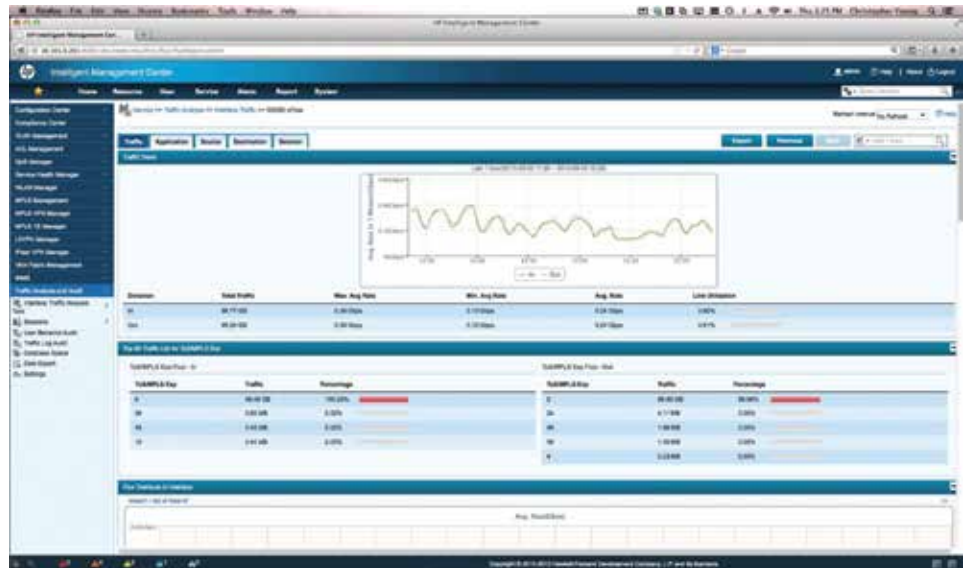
Intelligent Management Center

Home Resource User Service Alarm Report System

Traffic Application Source Destination Session

Traffic Trend

In Out

Direction Total Traffic Max. Avg Rate Min. Avg Rate Avg. Rate Link Utilization

In

Out

Top 5 Traffic List for ToS/MPLS Exp

ToS/MPLS Exp Flow - In

ToS/MPLS Exp Traffic Percentage

ToS/MPLS Exp Flow - Out

ToS/MPLS Exp Traffic Percentage

Flow Trend

Configuration Center

Settings

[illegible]